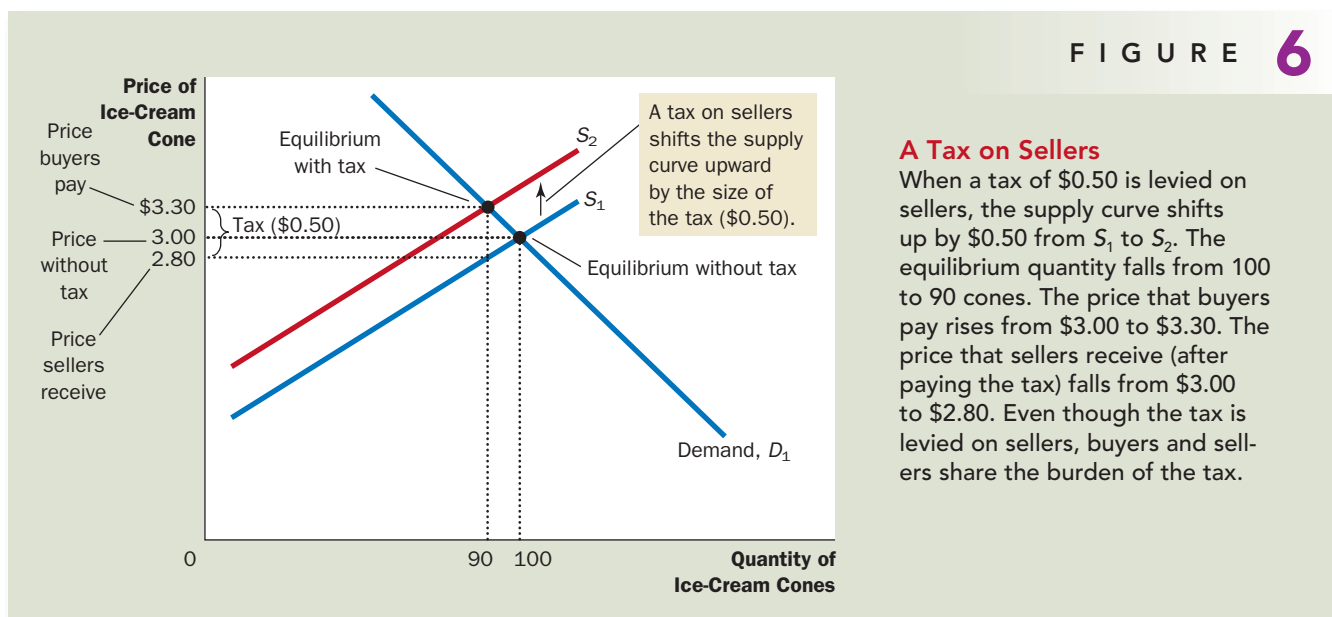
FIGURE 6

Price of Ice-Cream Cone

Price buyers pay

$3.30

Price without tax

3.00

2.80

Price sellers receive

Tax ($0.50)

Equilibrium with tax

$S_2$

A tax on sellers shifts the supply curve upward by the size of the tax ($0.50).

$S_1$

Equilibrium without tax

Demand, $D_1$

0

90

100

Quantity of Ice-Cream Cones

A Tax on Sellers

When a tax of $0.50 is levied on sellers, the supply curve shifts up by $0.50 from $S_1$ to $S_2$. The equilibrium quantity falls from 100 to 90 cones. The price that buyers pay rises from $3.00 to $3.30. The price that sellers receive (after paying the tax) falls from $3.00 to $2.80. Even though the tax is levied on sellers, buyers and sellers share the burden of the tax.